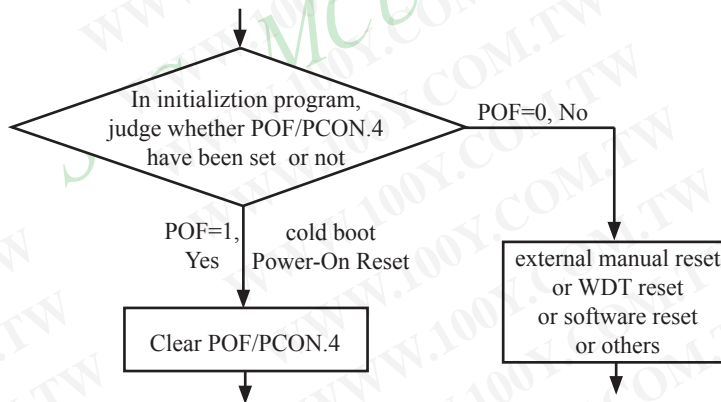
In initializtion program, judge whether POF/PCON.4 have been set or not

POF=0, No

POF=1, Yes

cold boot Power-On Reset

external manual reset or WDT reset or software reset or others

Clear POF/PCON.4

WWW.100Y.COM.TW